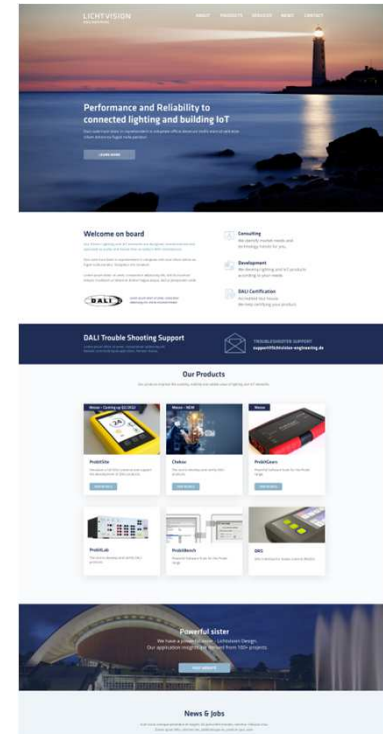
LICHTVISION ENGINEERING

ABOUT PRODUCTS SERVICES NEWS CONTACT

Performance and Reliability to connected lighting and building IoT

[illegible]

LEARN MORE

Welcome on board

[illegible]

DALI

Consulting
We identify market needs and technology trends for you.

Development
We develop lighting and IoT products according to your needs.

DALI Certification
We realize your license
We keep certifying your products

DALI Trouble Shooting Support

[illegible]

TROUBLESHOOTER SUPPORT
support@lichtvision-engineering.de

Our Products

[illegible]

ProbitLite

ProbitGear

ProbitLab

ProbitBench

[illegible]

Powerful sister

We have a powerful sister - Lichtvision Design.
Our application insights are derived from 100+ projects.

VISIT WEBSITE

News & Jobs

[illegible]